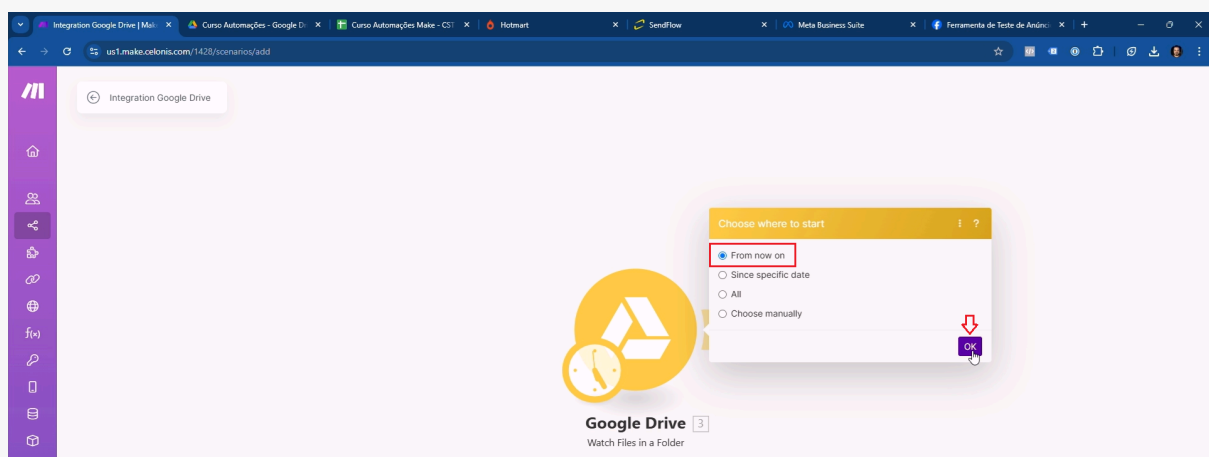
Integration Google Drive | Make
Curso Automações - Google D
Curso Automações Make - CS
Hotmart
SendFlow
Meta Business Suite
Ferramenta de Teste de Anúnci

us1.make.celonis.com/1428/scenarios/add

Integration Google Drive

Choose where to start

From now on
Since specific date
All
Choose manually

OK

Google Drive 3
Watch Files in a Folder